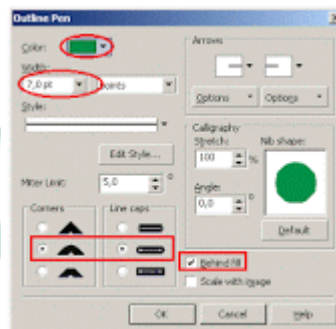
Outline Pen

Color:

Width:
7,0 pt
points

Style:

Edit Style...

Miter Limit:
5,0
°

Corners

Line caps

Arrows

Options
Options

Calligraphy
Stretch:
100
%
Nib shape:

Angle:
0,0
°

Default

Behind fill

Scale with image

OK
Cancel
Help